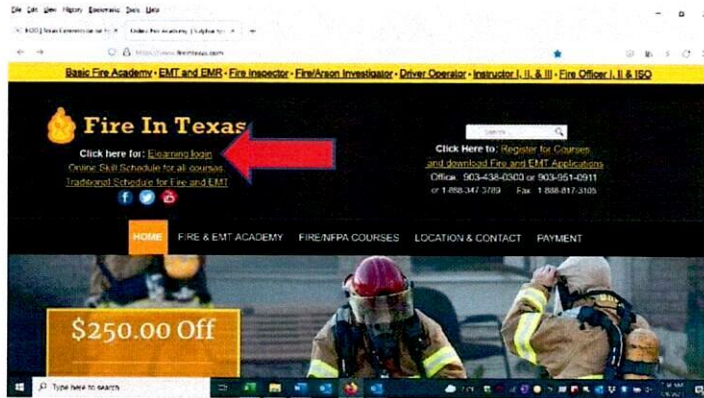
File Edit View History Bookmarks Tools Help

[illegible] Texas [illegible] × Online Fire Academy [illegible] × +

https://www.fireintexas.com

Basic Fire Academy - EMT and EMR - Fire Inspector - Fire/Arson Investigator - Driver Operator - Instructor I, II, & III - Fire Officer I, II & ISO

Fire In Texas

Click here for: Elearning login
Online Skill Schedule for all courses
Traditional Schedule for Fire and EMT

Search

Click Here to: Register for Courses and download Fire and EMT Applications
Office 903-438-0300 or 903-951-0911
or 1 888-347-3789 Fax 1 888-817-3105

HOME FIRE & EMT ACADEMY FIRE/NFPA COURSES LOCATION & CONTACT PAYMENT

$250.00 Off

Type here to search